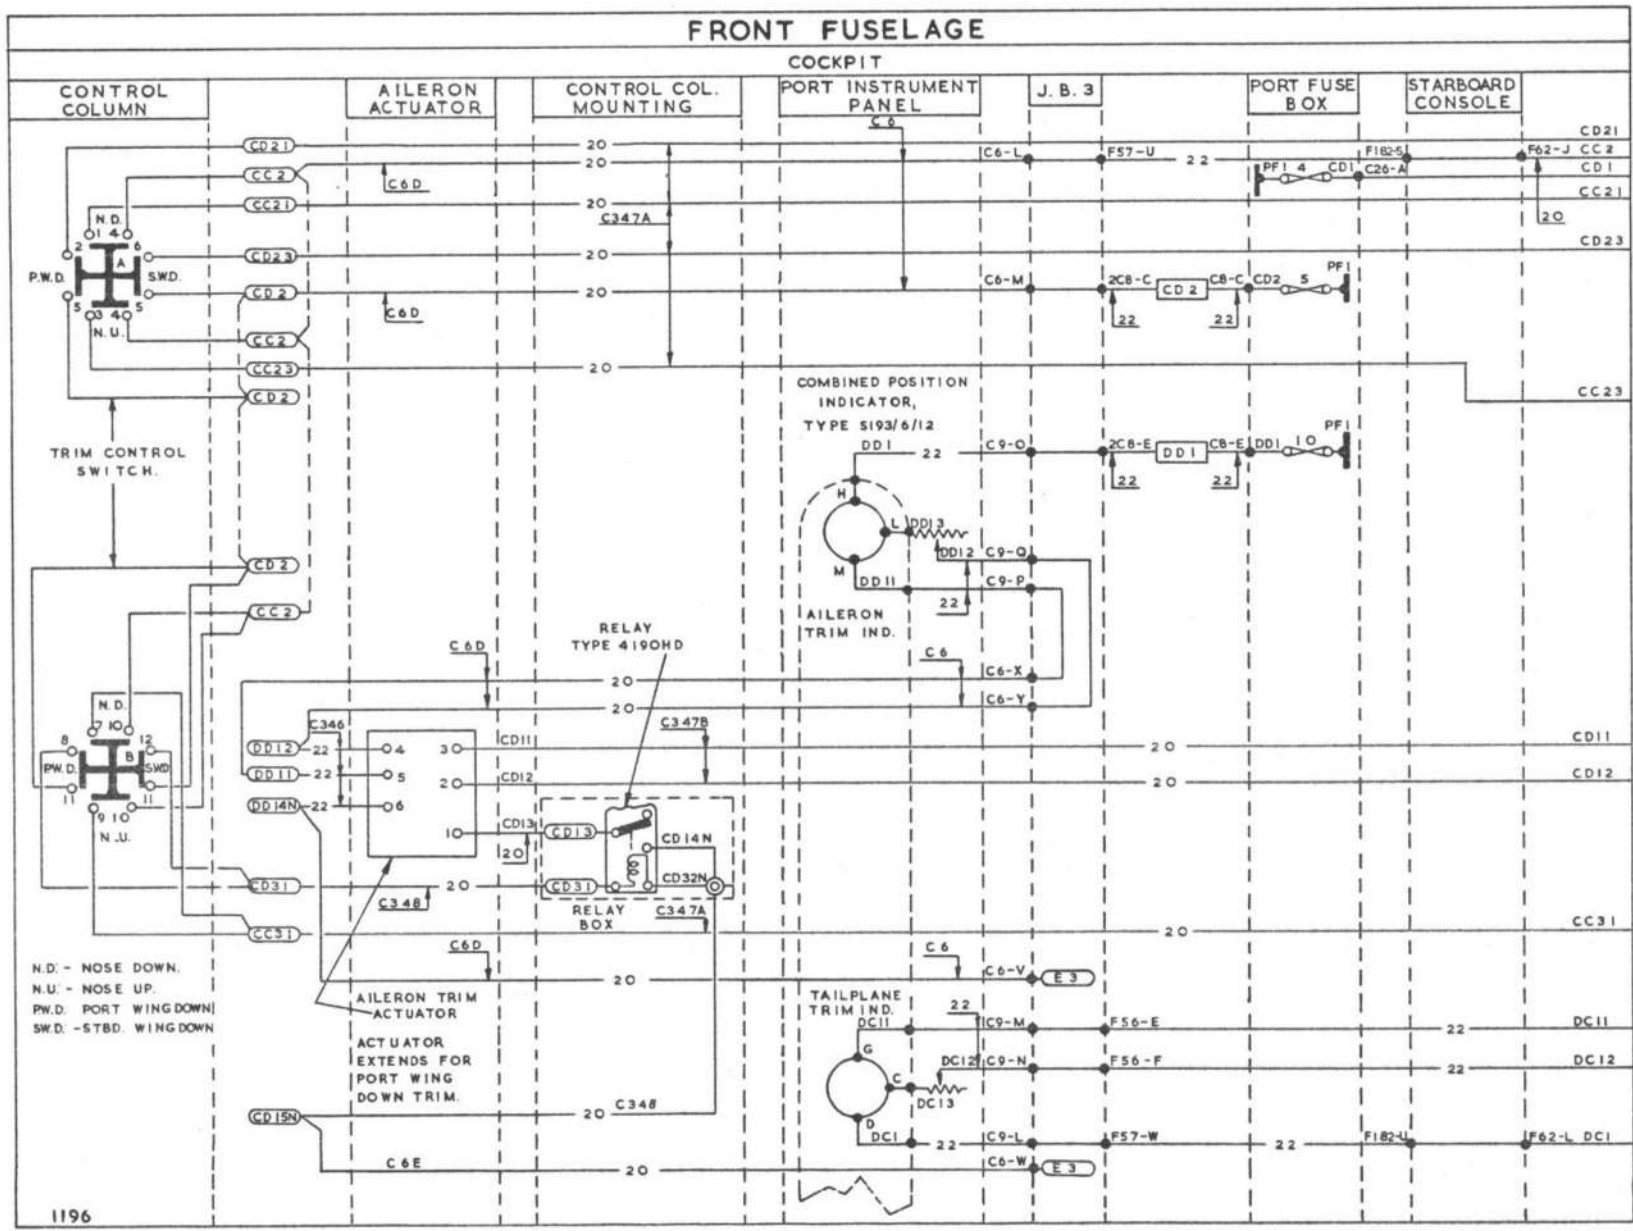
FRONT FUSELAGE

COCKPIT

CONTROL COLUMN

AILERON ACTUATOR

CONTROL COL. MOUNTING

PORT INSTRUMENT PANEL

J. B. 3

PORT FUSE BOX

STARBOARD CONSOLE

C6

CD21
CC2
CC21
CD23
CD2
CC2
CC23
CD2

C6D
C6D
C347A

20
20
20
20
20
20

N.D.
1 4
2 6
A
P.W.D.
S.W.D.
5 3 4 5
N.U.

C6-L
F57-U
22
F182-5
F62-J CC2
PF1 4 CD1 C26-A
CD1
CC21
20
CD23
C6-M
2C8-C CD2 C8-C CD2 5 PF1
22 22

CC23

TRIM CONTROL SWITCH.

COMBINED POSITION INDICATOR, TYPE 5193/6/12

DD1 22 C9-O 2C8-E DD1 C8-E DD1 10 PF1
22 22

H L DD13
DD12 C9-Q
M DD11 C9-P
22

AILERON TRIM IND.

CD2
CC2

RELAY TYPE 4190HD

C6D
C6
C6-X
C6-Y
20
20

N.D.
7 10
8 12
B
PW.D. SWD
11 11
9 10
N.U.

C346
DD12 22 4 3 CD11
C347B
20 CD11
DD11 22 5 2 CD12
20 CD12
DD14N 22 6
1 CD13 CD13 CD14N
20
CD31 20 CD31 CD32N
C348
RELAY BOX
C347A
CC31
20
CC31

C6D
C6
C6-V E3
20

N.D. - NOSE DOWN.
N.U. - NOSE UP.
PW.D. PORT WING DOWN
SW.D. - STBD. WING DOWN

AILERON TRIM ACTUATOR

ACTUATOR EXTENDS FOR PORT WING DOWN TRIM.

TAILPLANE TRIM IND.
22
DC11 C9-M F56-E 22 DC11
G
C DC12 C9-N F56-F 22 DC12
DC13
D DC1 22 C9-L F57-W 22 F182-U F62-L DC1

CD15N
20 C348
C6E
20
C6-W E3

1196